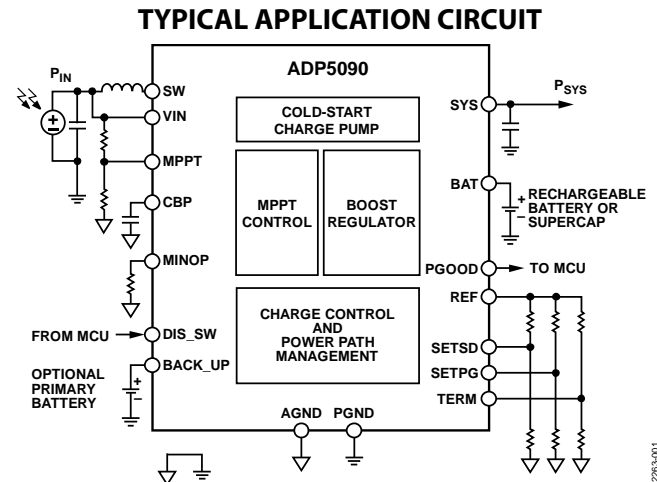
TYPICAL APPLICATION CIRCUIT

ADP5090

$P_{IN}$

SW

VIN

MPPT

CBP

MINOP

FROM MCU

DIS_SW

BACK_UP

OPTIONAL PRIMARY BATTERY

COLD-START CHARGE PUMP

MPPT CONTROL

BOOST REGULATOR

CHARGE CONTROL AND POWER PATH MANAGEMENT

AGND

PGND

SYS

$P_{SYS}$

BAT

RECHARGEABLE BATTERY OR SUPERCAP

PGOOD

TO MCU

REF

SETSD

SETPG

TERM

12263-001